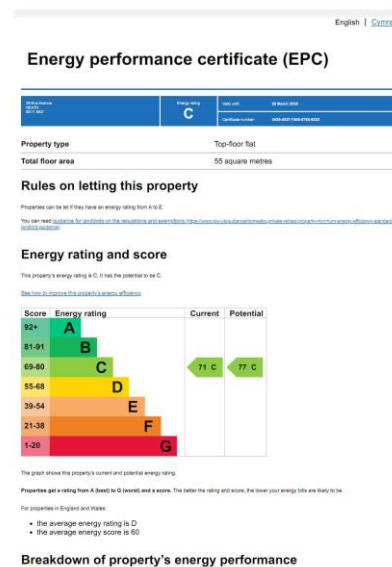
English | Cymraeg

Energy performance certificate (EPC)

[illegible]

Energy rating
C

Valid until: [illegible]

Certificate number: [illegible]

| Property type | Top-floor flat |
|---|---|
| Total floor area | 55 square metres |

Rules on letting this property

Properties can be let if they have an energy rating from A to E.

You can read guidance for landlords on the regulations and exemptions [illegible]

Energy rating and score

This property's energy rating is C. It has the potential to be C.

See how to improve this property's energy efficiency.

| Score | Energy rating | Current | Potential |
|---|---|---|---|
| 92+ | A | | |
| 81-91 | B | | |
| 69-80 | C | 71 C | 77 C |
| 55-68 | D | | |
| 39-54 | E | | |
| 21-38 | F | | |
| 1-20 | G | | |

The graph shows this property's current and potential energy rating.

Properties get a rating from A (best) to G (worst) and a score. The better the rating and score, the lower your energy bills are likely to be.

For properties in England and Wales:

• the average energy rating is D
• the average energy score is 60

Breakdown of property's energy performance